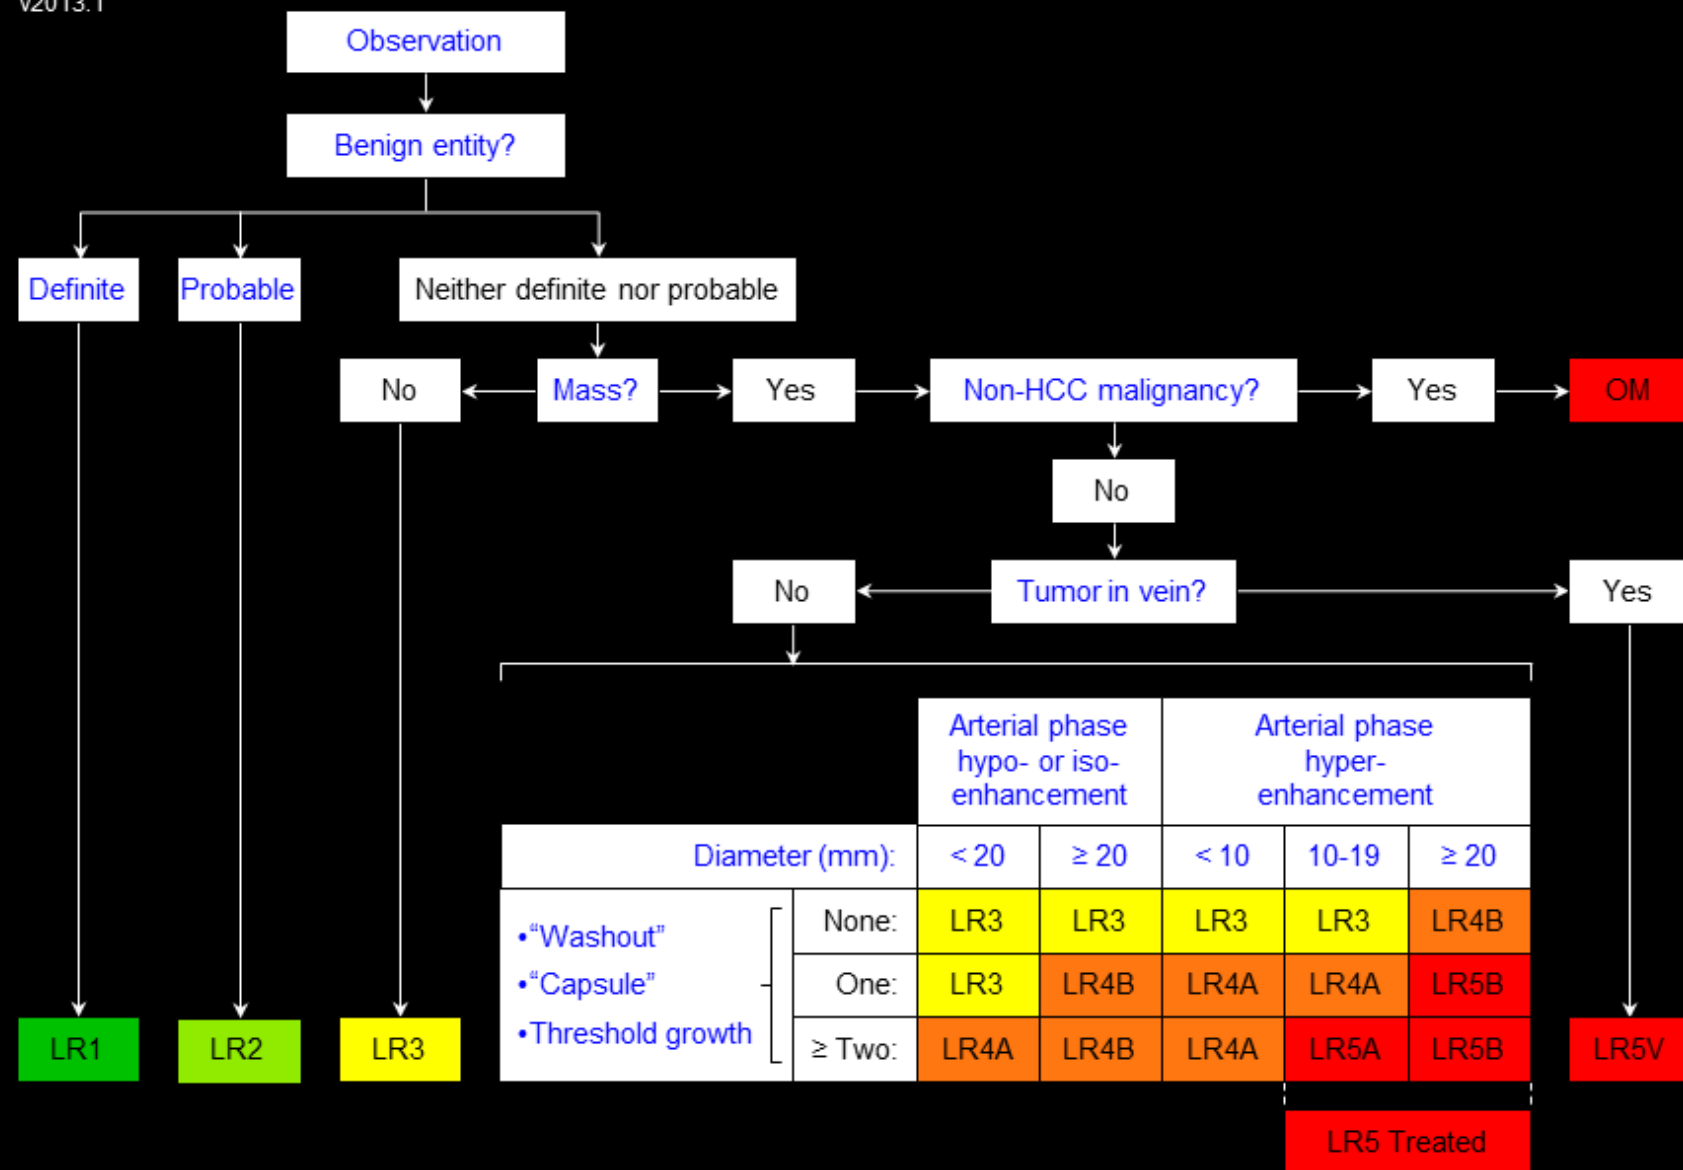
v2013.1

Observation

Benign entity?

Definite

Probable

Neither definite nor probable

No

Mass?

Yes

Non-HCC malignancy?

Yes

OM

No

No

Tumor in vein?

Yes

| | | Arterial phase hypo- or iso-enhancement | | Arterial phase hyper-enhancement | | |
|---|---|---|---|---|---|---|
| Diameter (mm): | | < 20 | ≥ 20 | < 10 | 10-19 | ≥ 20 |
| •“Washout” •“Capsule” •Threshold growth | None: | LR3 | LR3 | LR3 | LR3 | LR4B |
| | One: | LR3 | LR4B | LR4A | LR4A | LR5B |
| | ≥ Two: | LR4A | LR4B | LR4A | LR5A | LR5B |

LR5 Treated

LR1

LR2

LR3

LR5V